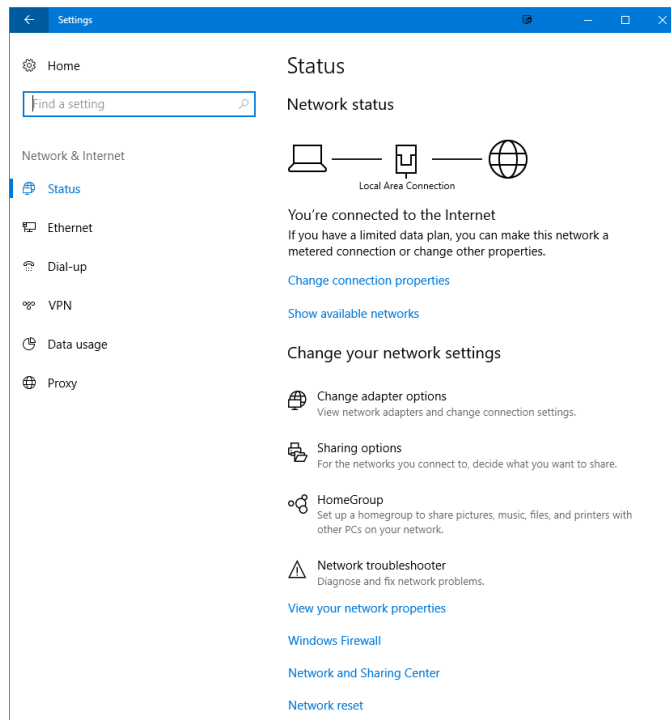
Settings

Home

Find a setting

Network & Internet

Status

Ethernet

Dial-up

VPN

Data usage

Proxy

Status

Network status

Local Area Connection

You're connected to the Internet

If you have a limited data plan, you can make this network a metered connection or change other properties.

Change connection properties

Show available networks

Change your network settings

Change adapter options
View network adapters and change connection settings.

Sharing options
For the networks you connect to, decide what you want to share.

HomeGroup
Set up a homegroup to share pictures, music, files, and printers with other PCs on your network.

Network troubleshooter
Diagnose and fix network problems.

View your network properties

Windows Firewall

Network and Sharing Center

Network reset